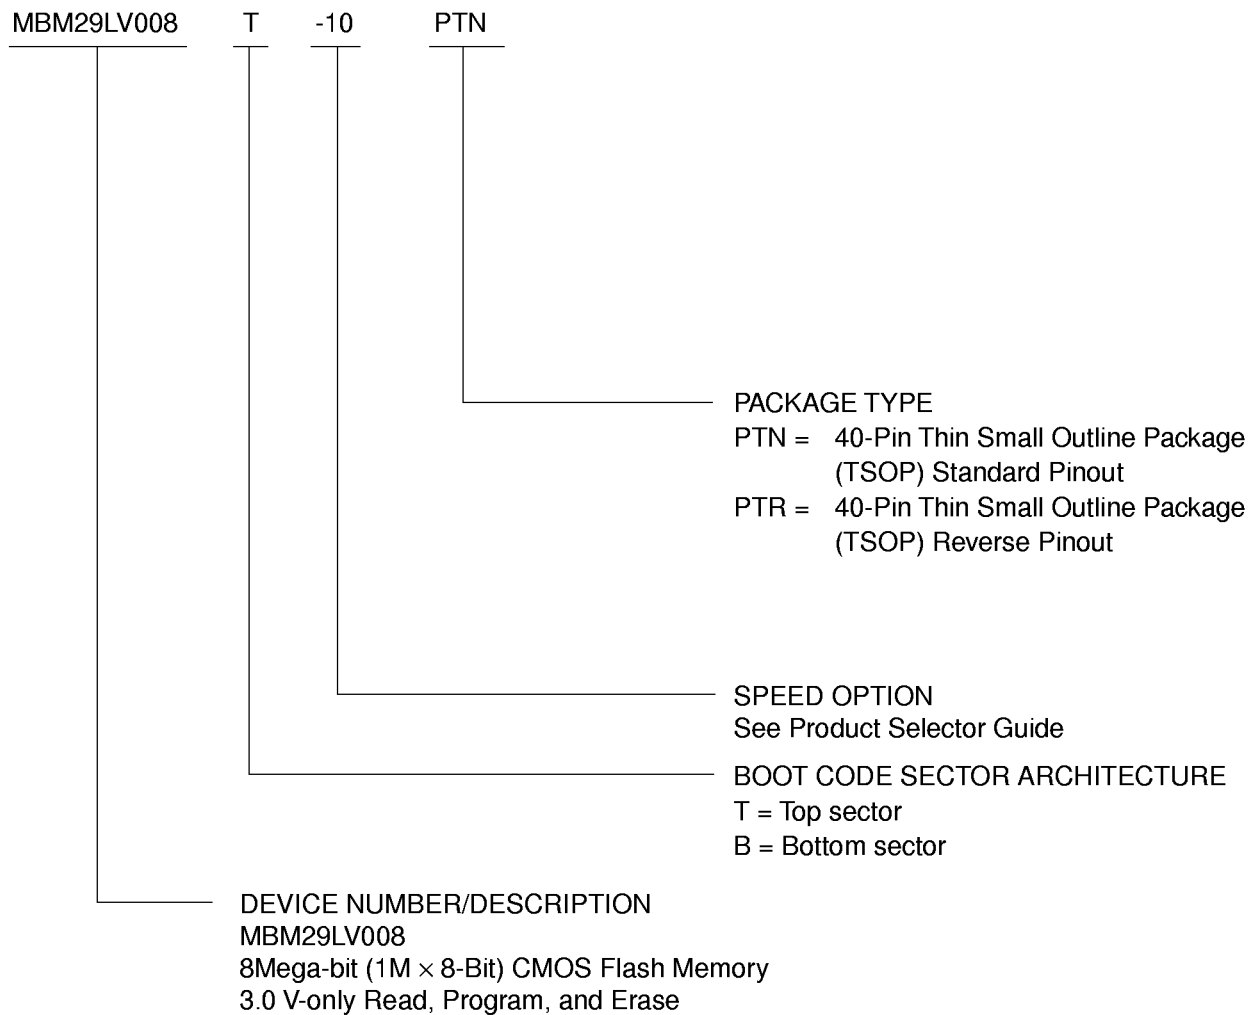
MBM29LV008 T -10 PTN

PACKAGE TYPE
PTN = 40-Pin Thin Small Outline Package (TSOP) Standard Pinout
PTR = 40-Pin Thin Small Outline Package (TSOP) Reverse Pinout

SPEED OPTION
See Product Selector Guide

BOOT CODE SECTOR ARCHITECTURE
T = Top sector
B = Bottom sector

DEVICE NUMBER/DESCRIPTION
MBM29LV008
8Mega-bit (1M $\times$ 8-Bit) CMOS Flash Memory
3.0 V-only Read, Program, and Erase